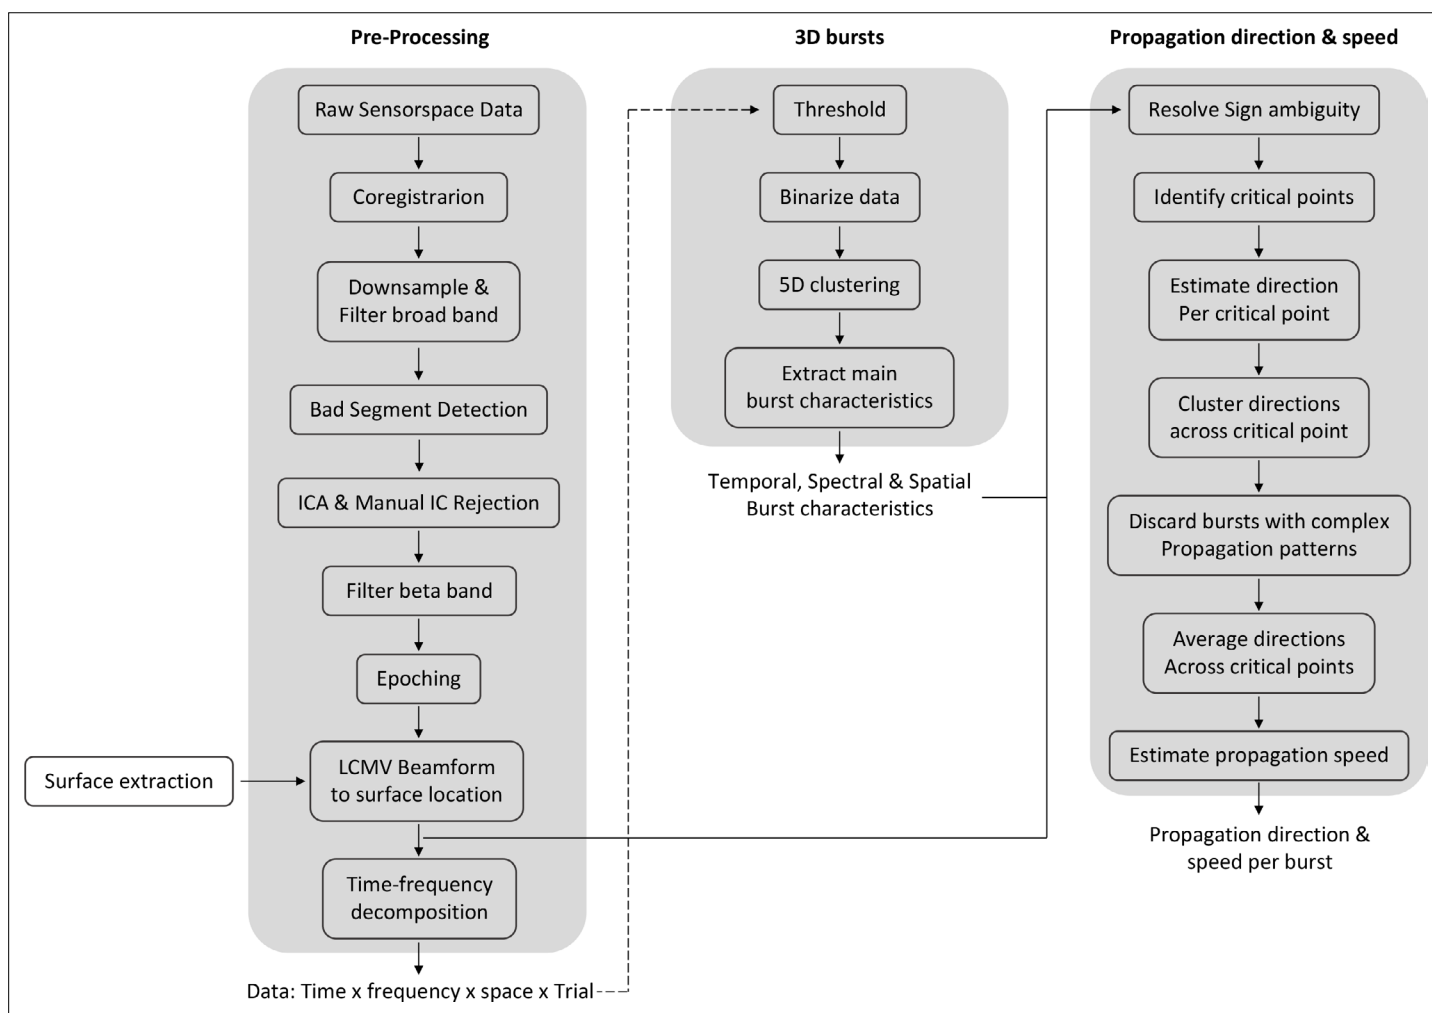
Pre-Processing

Raw Sensorspace Data

Coregistrarion

Downsample & Filter broad band

Bad Segment Detection

ICA & Manual IC Rejection

Filter beta band

Epoching

Surface extraction

LCMV Beamform to surface location

Time-frequency decomposition

Data: Time x frequency x space x Trial

3D bursts

Threshold

Binarize data

5D clustering

Extract main burst characteristics

Temporal, Spectral & Spatial Burst characteristics

Propagation direction & speed

Resolve Sign ambiguity

Identify critical points

Estimate direction Per critical point

Cluster directions across critical point

Discard bursts with complex Propagation patterns

Average directions Across critical points

Estimate propagation speed

Propagation direction & speed per burst